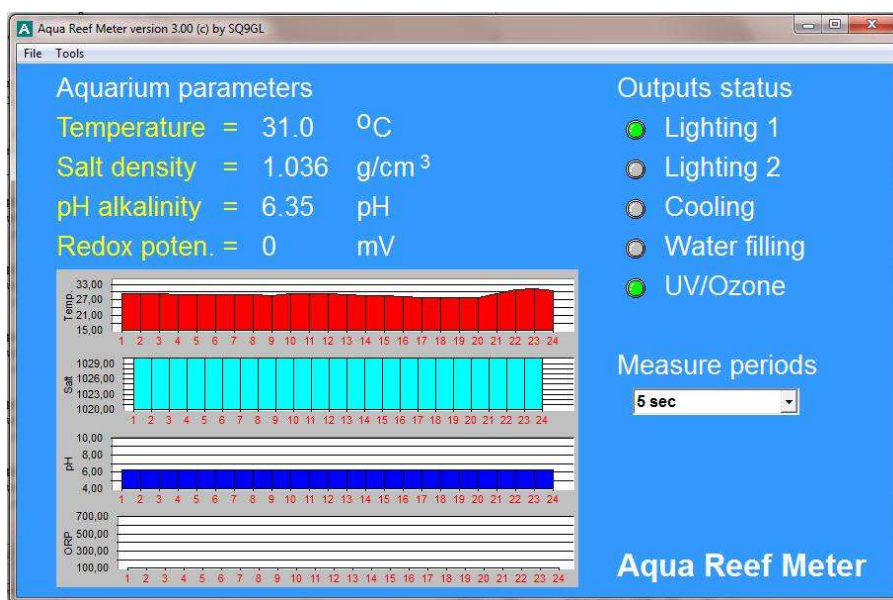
Aqua Reef Meter version 3.00 (c) by SQ9GL

File Tools

Aquarium parameters

Temperature = 31.0 $^{o}C$

Salt density = 1.036 g/cm$^{3}$

pH alkalinity = 6.35 pH

Redox poten. = 0 mV

Temp
33,00
27,00
21,00
15,00
1 2 3 4 5 6 7 8 9 10 11 12 13 14 15 16 17 18 19 20 21 22 23 24

Salt
1029,00
1026,00
1023,00
1020,00
1 2 3 4 5 6 7 8 9 10 11 12 13 14 15 16 17 18 19 20 21 22 23 24

pH
10,00
8,00
6,00
4,00
1 2 3 4 5 6 7 8 9 10 11 12 13 14 15 16 17 18 19 20 21 22 23 24

ORP
700,00
500,00
300,00
100,00
1 2 3 4 5 6 7 8 9 10 11 12 13 14 15 16 17 18 19 20 21 22 23 24

Outputs status

Lighting 1

Lighting 2

Cooling

Water filling

UV/Ozone

Measure periods

5 sec

Aqua Reef Meter